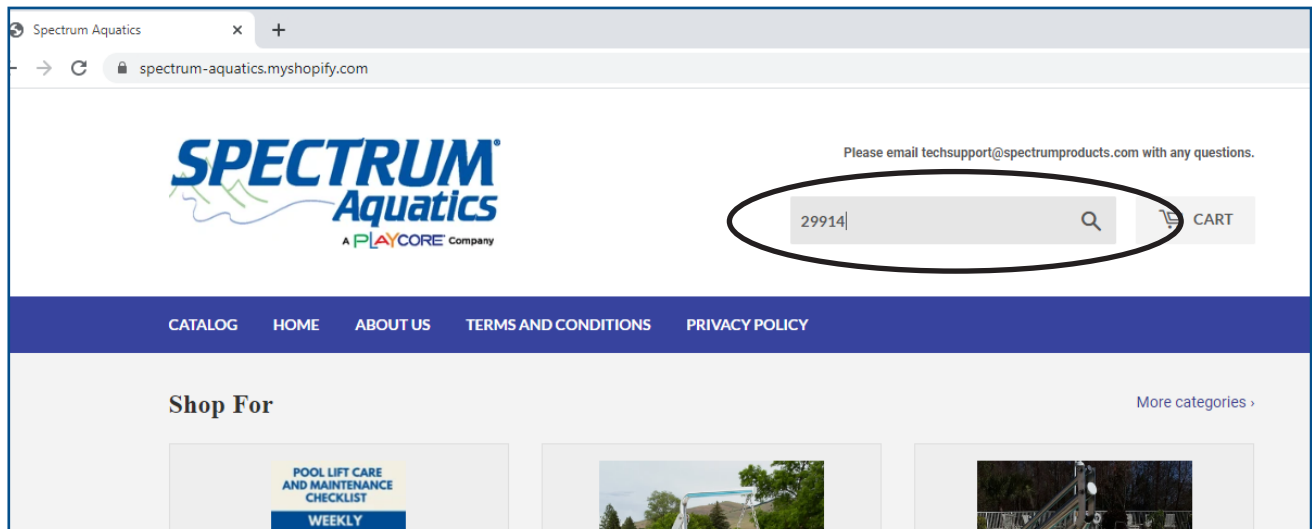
Spectrum Aquatics ×
+

spectrum-aquatics.myshopify.com

SPECTRUM® Aquatics
A PLAYCORE® Company

Please email techsupport@spectrumproducts.com with any questions.

29914

CART

CATALOG HOME ABOUT US TERMS AND CONDITIONS PRIVACY POLICY

Shop For

More categories ›

POOL LIFT CARE AND MAINTENANCE CHECKLIST
WEEKLY